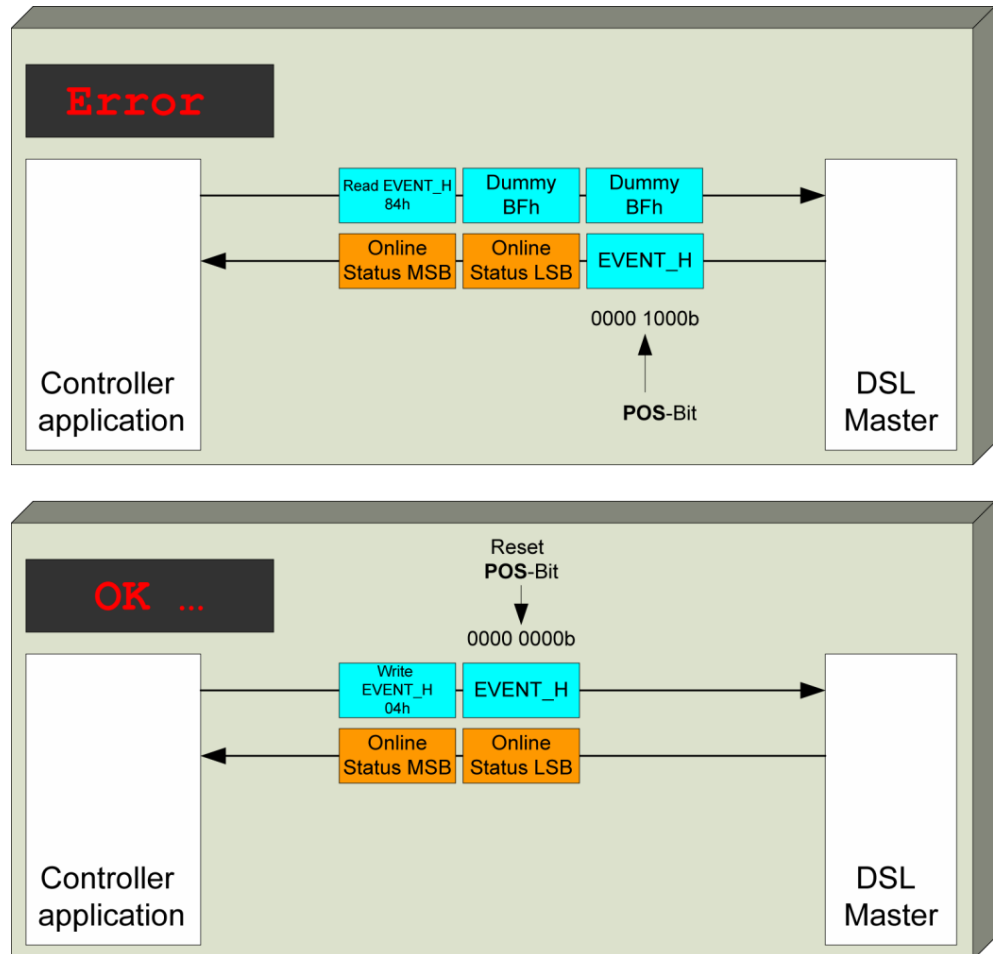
Error

Read EVENT_H 84h

Dummy BFh

Dummy BFh

Online Status MSB

Online Status LSB

EVENT_H

0000 1000b

**POS**-Bit

Controller application

DSL Master

OK ...

Reset **POS**-Bit

0000 0000b

Write EVENT_H 04h

EVENT_H

Online Status MSB

Online Status LSB

Controller application

DSL Master